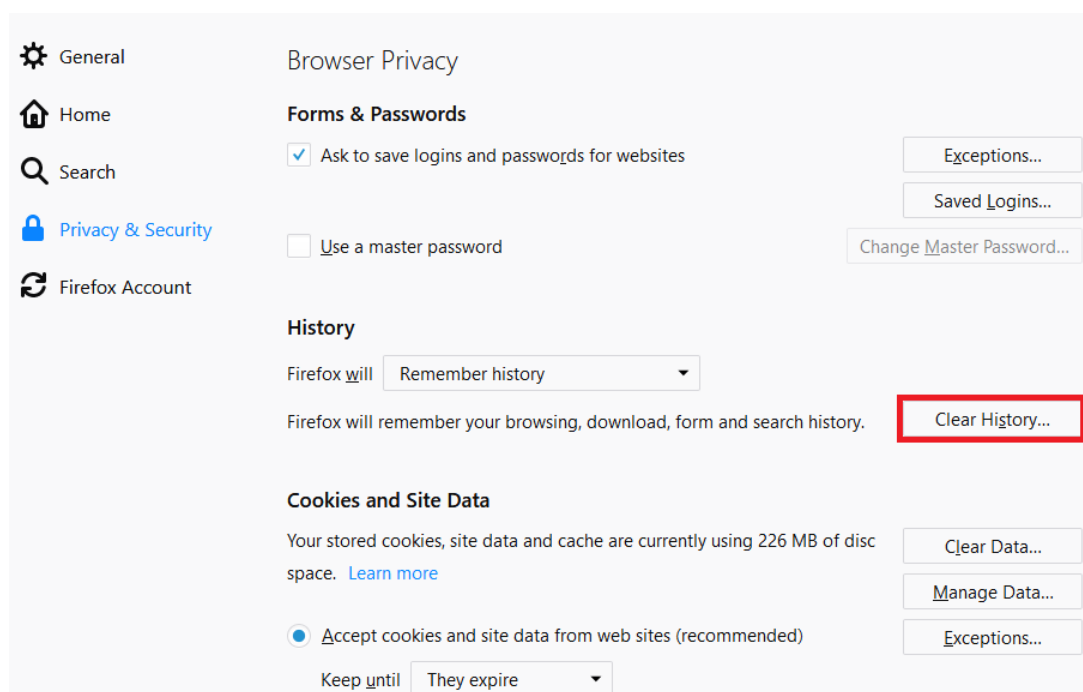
General

Home

Search

Privacy & Security

Firefox Account

Browser Privacy

Forms & Passwords

Ask to save logins and passwords for websites

Exceptions...

Saved Logins...

Use a master password

Change Master Password...

History

Firefox will Remember history

Firefox will remember your browsing, download, form and search history.

Clear History...

Cookies and Site Data

Your stored cookies, site data and cache are currently using 226 MB of disc space. Learn more

Clear Data...

Manage Data...

Accept cookies and site data from web sites (recommended)

Exceptions...

Keep until They expire